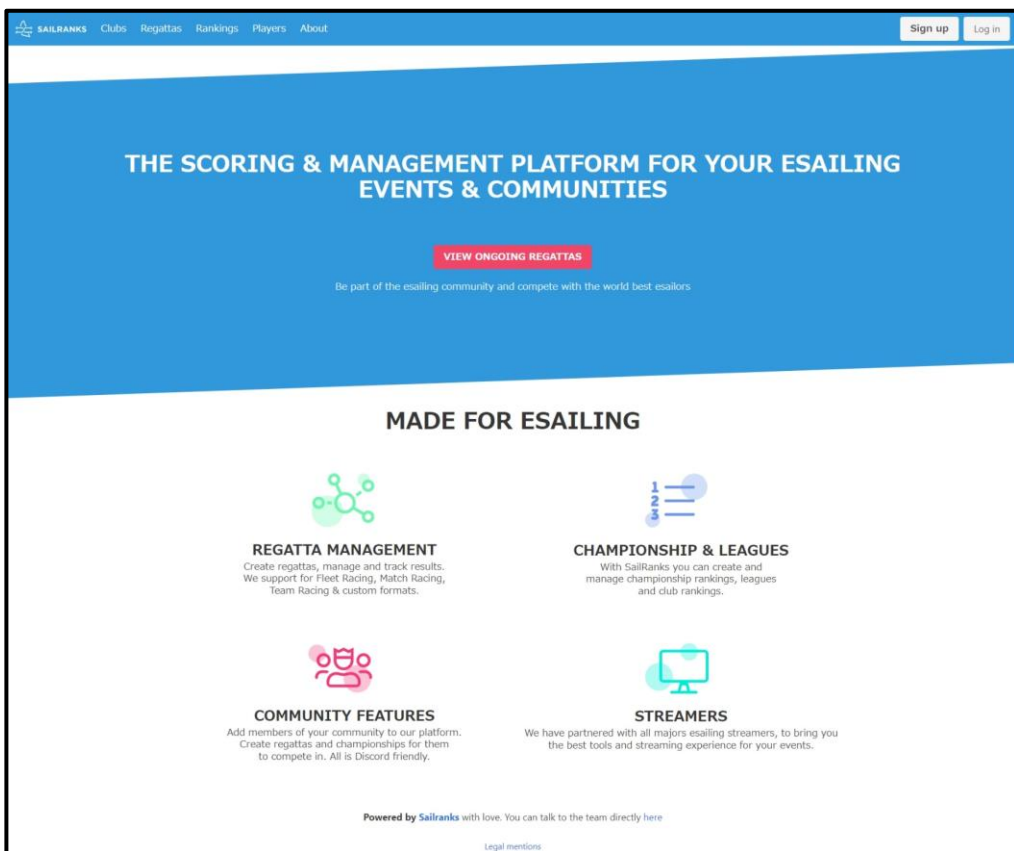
SAILRANKS Clubs Regattas Rankings Players About

Sign up Log in

THE SCORING & MANAGEMENT PLATFORM FOR YOUR ESAILING EVENTS & COMMUNITIES

VIEW ONGOING REGATTAS

Be part of the esailing community and compete with the world best esailors

MADE FOR ESAILING

1
2
3

REGATTA MANAGEMENT
Create regattas, manage and track results. We support for Fleet Racing, Match Racing, Team Racing & custom formats.

CHAMPIONSHIP & LEAGUES
With SailRanks you can create and manage championship rankings, leagues and club rankings.

COMMUNITY FEATURES
Add members of your community to our platform. Create regattas and championships for them to compete in. All is Discord friendly.

STREAMERS
We have partnered with all majors esailing streamers, to bring you the best tools and streaming experience for your events.

Powered by Sailranks with love. You can talk to the team directly here

Legal mentions